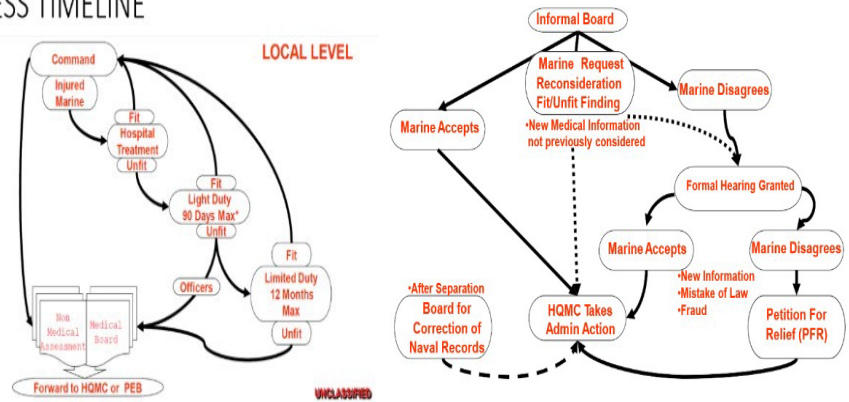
ESS TIMELINE

LOCAL LEVEL

Command

Injured Marine

Fit

Hospital Treatment

Unfit

Fit

Light Duty 90 Days Max*

Unfit

Officers

Fit

Limited Duty 12 Months Max

Unfit

Non Medical Assessment

Medical Board

Forward to HQMC or PEB

UNCLASSIFIED

Informal Board

Marine Request Reconsideration Fit/Unfit Finding

Marine Accepts

Marine Disagrees

•New Medical Information not previously considered

Formal Hearing Granted

Marine Accepts

Marine Disagrees

•New Information
•Mistake of Law
•Fraud

•After Separation
Board for Correction of Naval Records

HQMC Takes Admin Action

Petition For Relief (PFR)